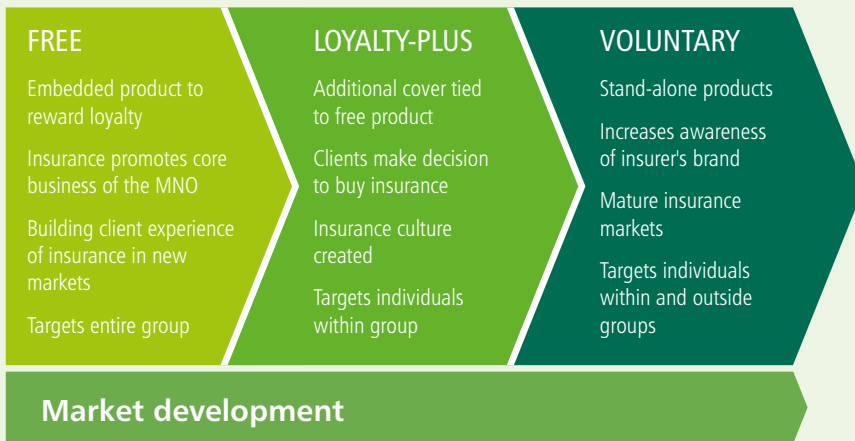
FREE

Embedded product to reward loyalty

Insurance promotes core business of the MNO

Building client experience of insurance in new markets

Targets entire group

LOYALTY-PLUS

Additional cover tied to free product

Clients make decision to buy insurance

Insurance culture created

Targets individuals within group

VOLUNTARY

Stand-alone products

Increases awareness of insurer's brand

Mature insurance markets

Targets individuals within and outside groups

Market development